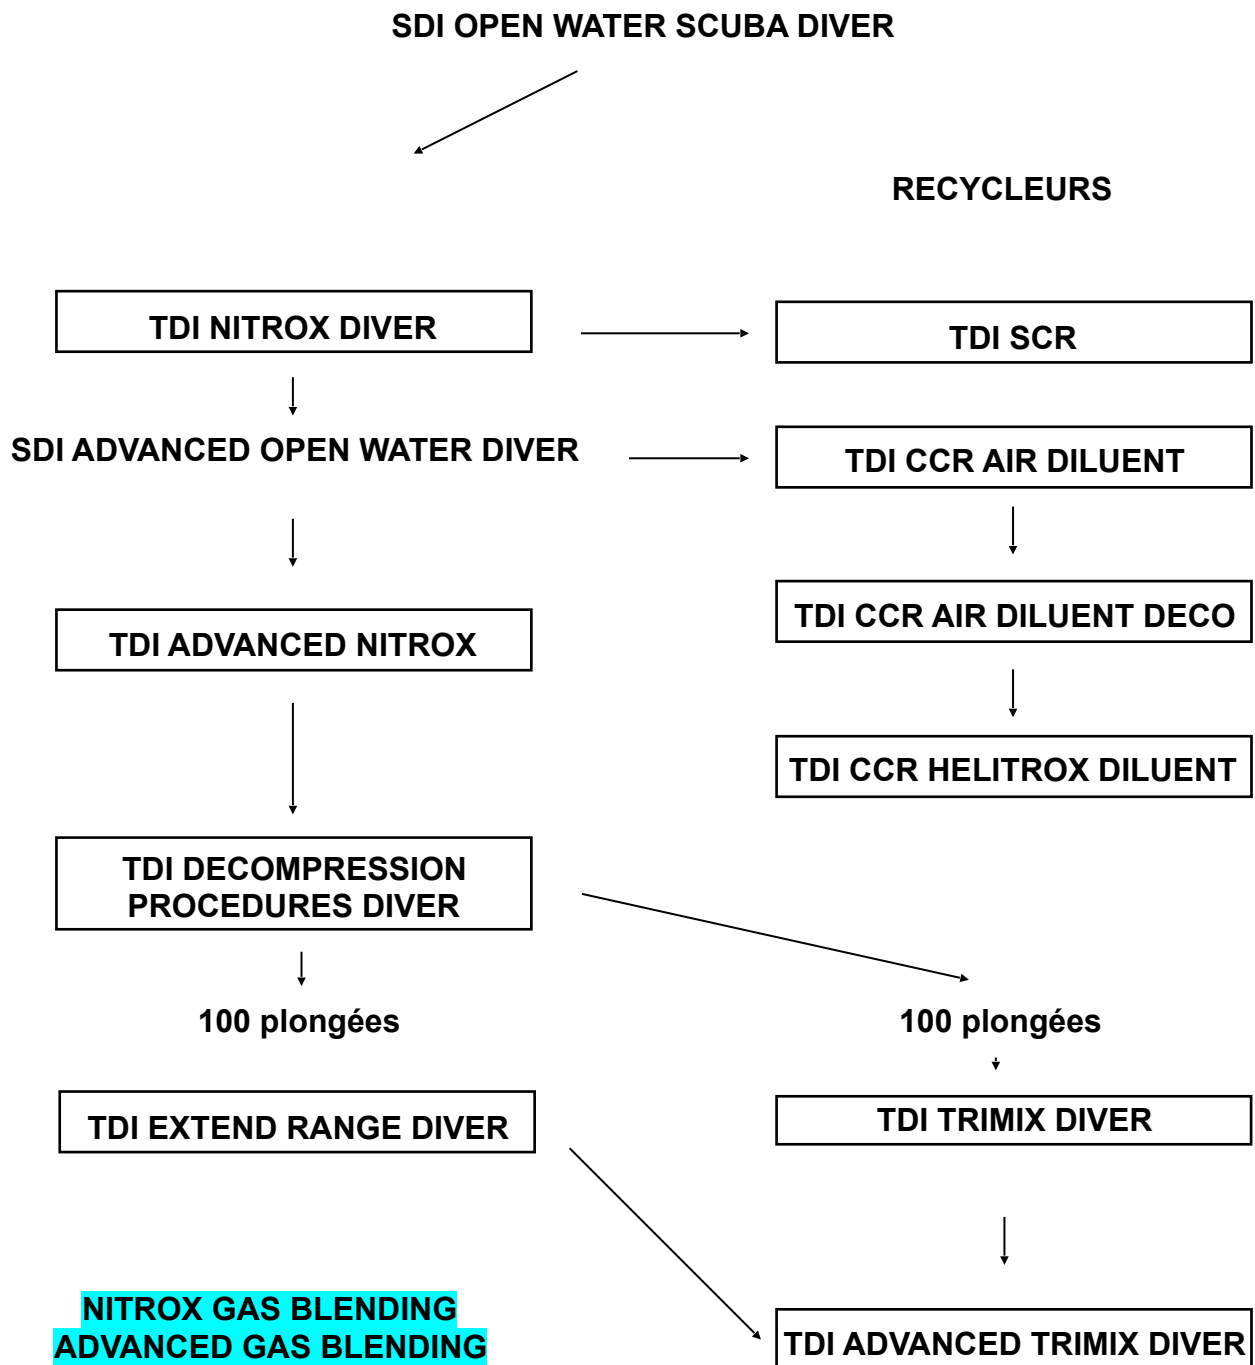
SDI OPEN WATER SCUBA DIVER

RECYCLEURS

TDI NITROX DIVER

TDI SCR

SDI ADVANCED OPEN WATER DIVER

TDI CCR AIR DILUENT

TDI CCR AIR DILUENT DECO

TDI ADVANCED NITROX

TDI CCR HELITROX DILUENT

TDI DECOMPRESSION PROCEDURES DIVER

100 plongées

100 plongées

TDI EXTEND RANGE DIVER

TDI TRIMIX DIVER

NITROX GAS BLENDING
ADVANCED GAS BLENDING

TDI ADVANCED TRIMIX DIVER